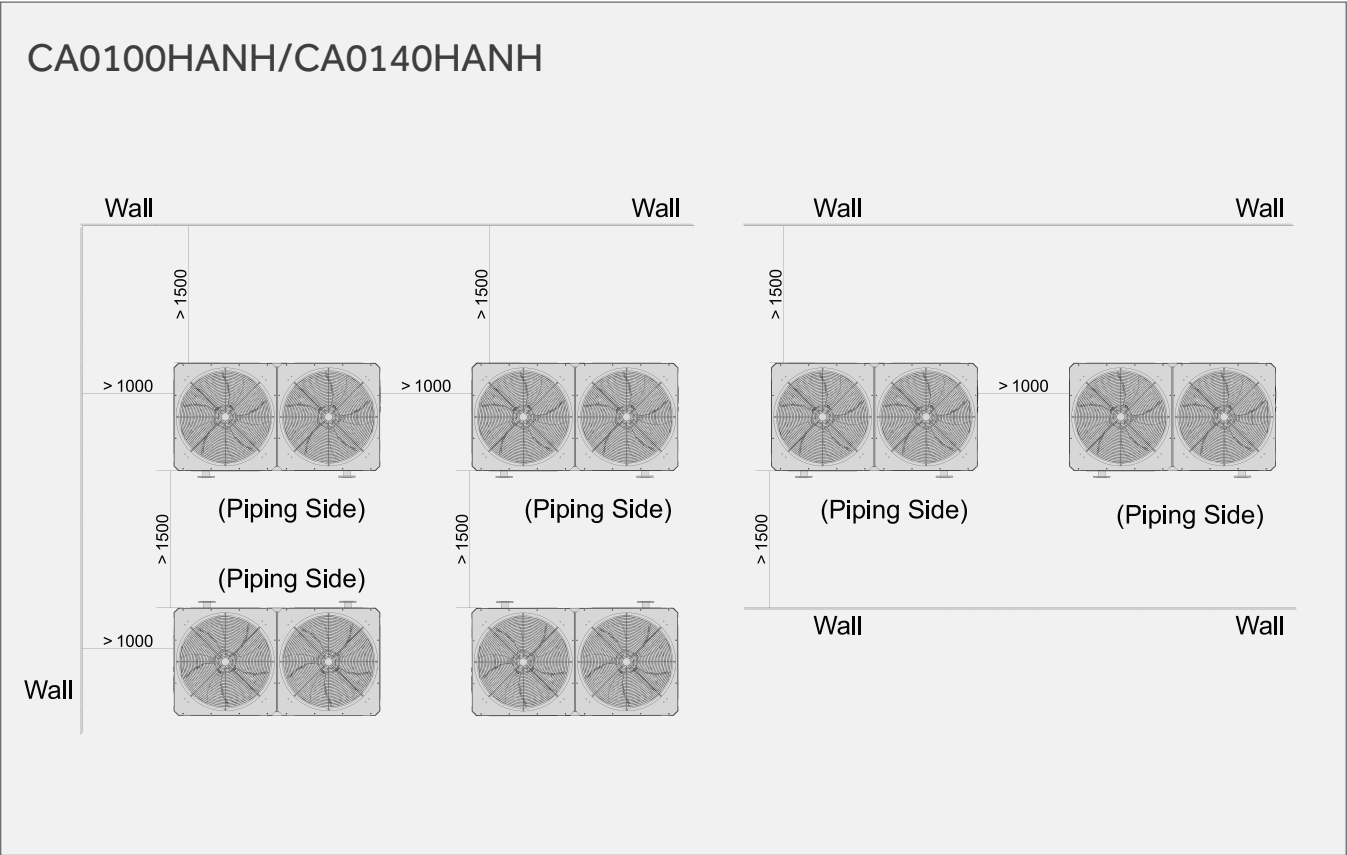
CA0100HANH/CA0140HANH

Wall

Wall

> 1500

> 1500

> 1000

> 1000

(Piping Side)

(Piping Side)

> 1500

> 1500

(Piping Side)

> 1000

Wall

Wall

Wall

> 1500

> 1000

(Piping Side)

(Piping Side)

> 1500

Wall

Wall